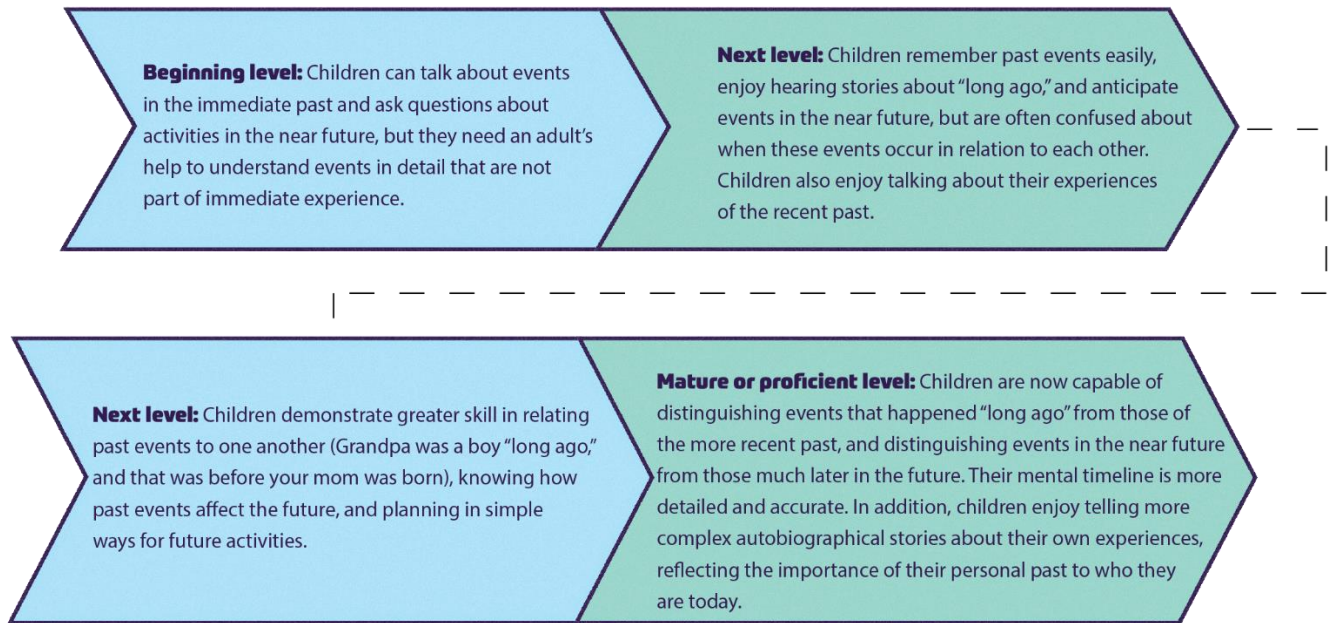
**Beginning level:** Children can talk about events in the immediate past and ask questions about activities in the near future, but they need an adult's help to understand events in detail that are not part of immediate experience.

**Next level:** Children remember past events easily, enjoy hearing stories about "long ago," and anticipate events in the near future, but are often confused about when these events occur in relation to each other. Children also enjoy talking about their experiences of the recent past.

**Next level:** Children demonstrate greater skill in relating past events to one another (Grandpa was a boy "long ago," and that was before your mom was born), knowing how past events affect the future, and planning in simple ways for future activities.

**Mature or proficient level:** Children are now capable of distinguishing events that happened "long ago" from those of the more recent past, and distinguishing events in the near future from those much later in the future. Their mental timeline is more detailed and accurate. In addition, children enjoy telling more complex autobiographical stories about their own experiences, reflecting the importance of their personal past to who they are today.